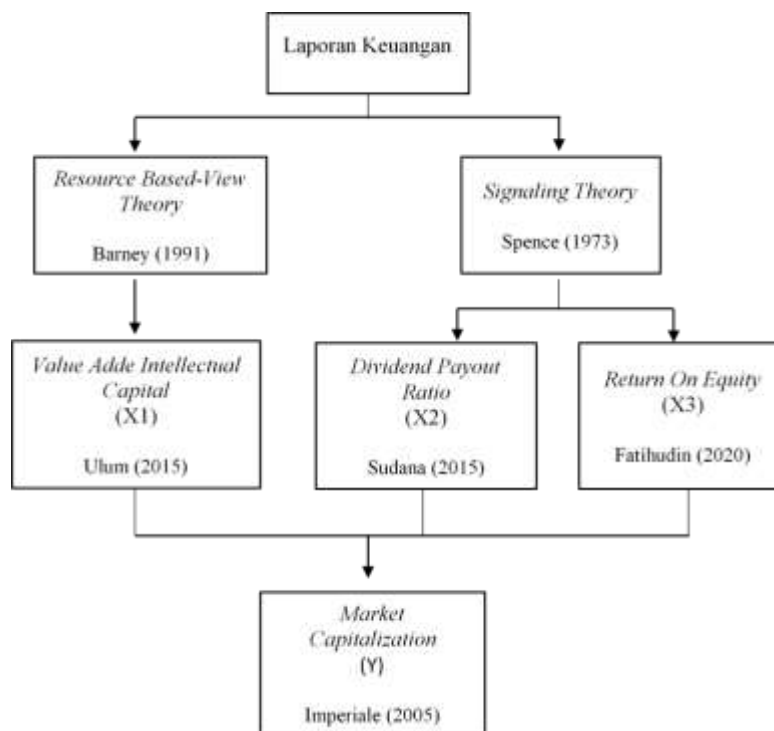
Laporan Keuangan

Resource Based-View Theory

Barney (1991)

Signaling Theory

Spence (1973)

Value Adde Intellectual Capital
(X1)

Ulum (2015)

Dividend Payout Ratio
(X2)

Sudana (2015)

Return On Equity
(X3)

Fatihudin (2020)

Market Capitalization
(Y)

Imperiale (2005)